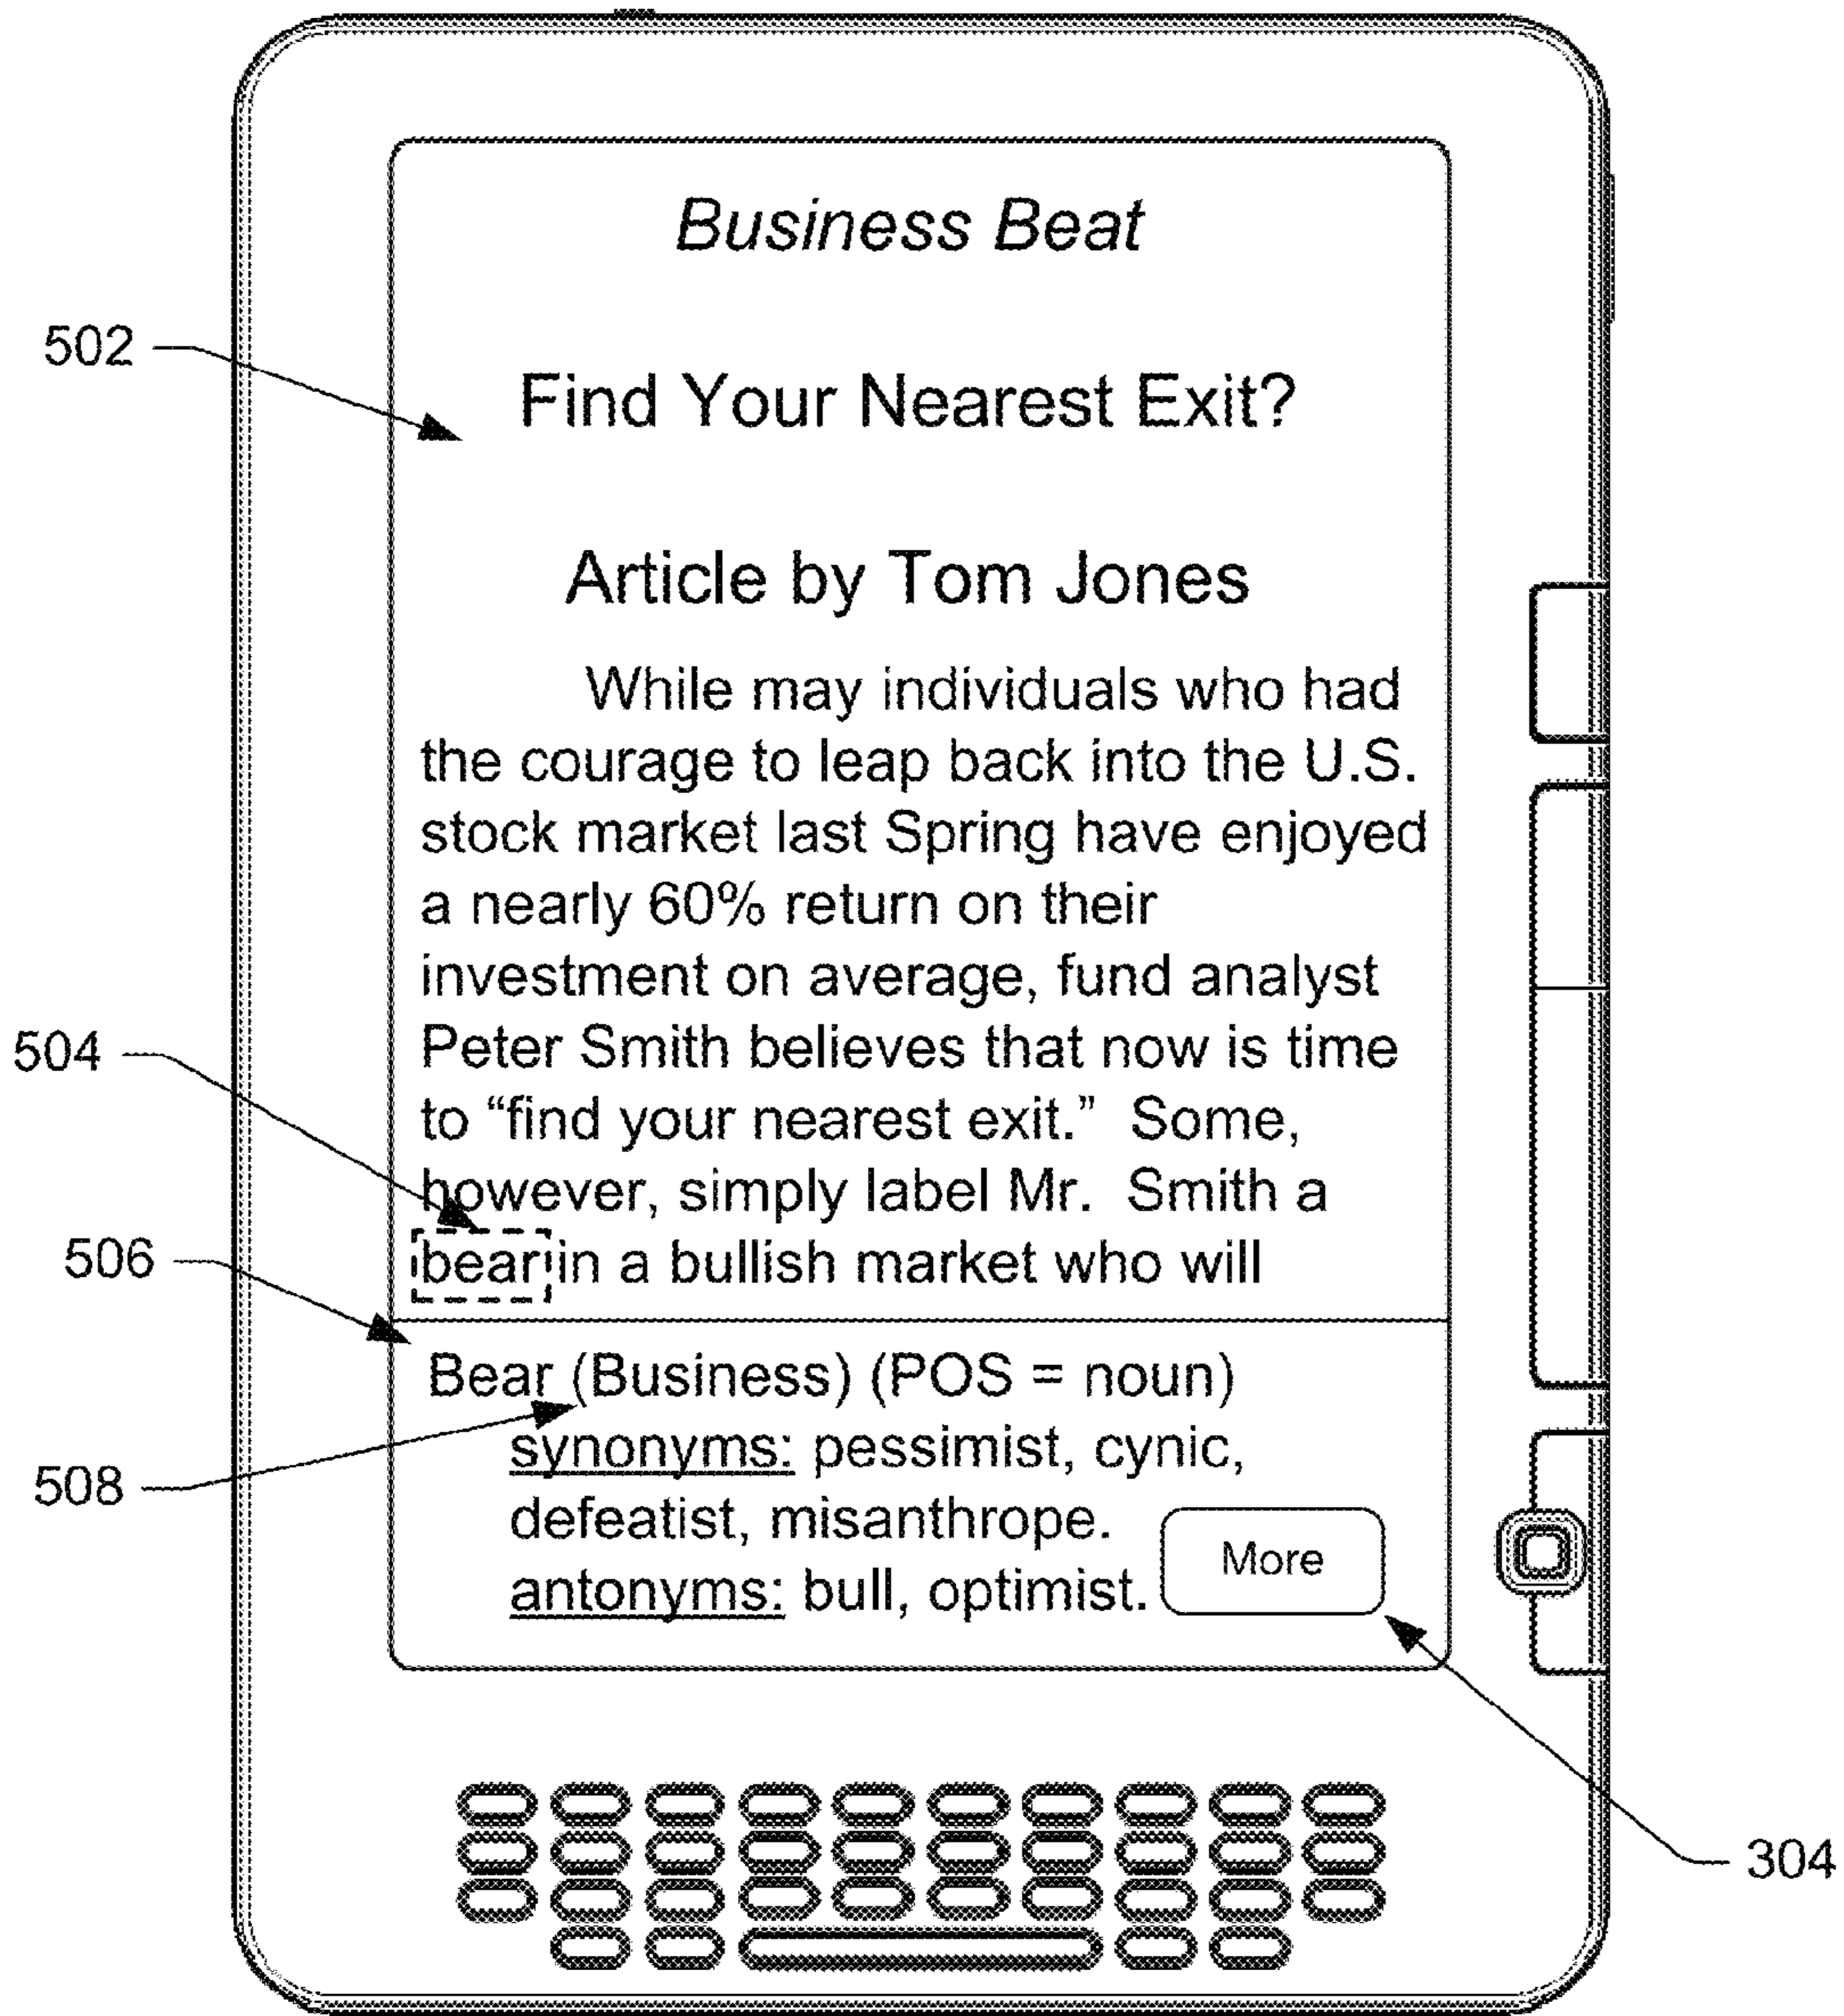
Business Beat

502

Find Your Nearest Exit?

Article by Tom Jones

While may individuals who had the courage to leap back into the U.S. stock market last Spring have enjoyed a nearly 60% return on their investment on average, fund analyst Peter Smith believes that now is time to "find your nearest exit." Some, however, simply label Mr. Smith a bear in a bullish market who will

504

506

Bear (Business) (POS = noun)
synonyms: pessimist, cynic, defeatist, misanthrope.
antonyms: bull, optimist.

More

508

304